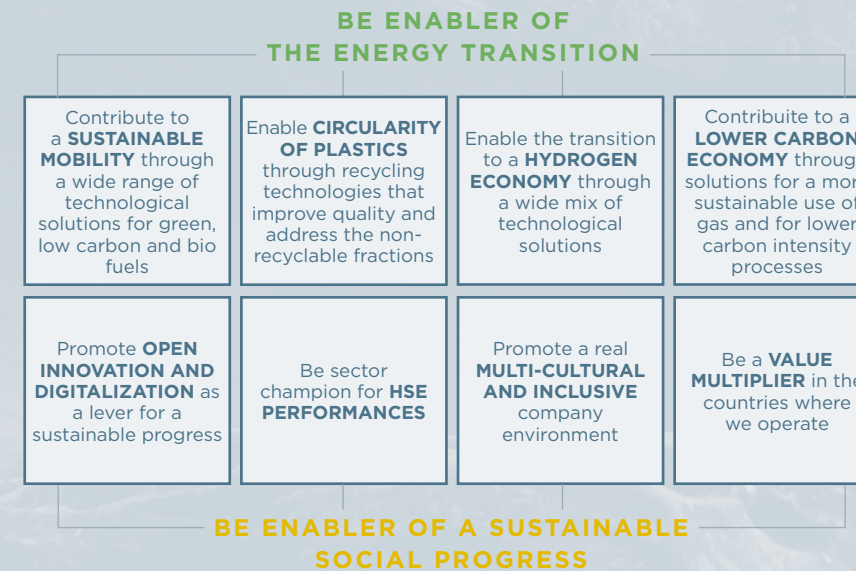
BE ENABLER OF THE ENERGY TRANSITION

Contribute to a SUSTAINABLE MOBILITY through a wide range of technological solutions for green, low carbon and bio fuels

Enable CIRCULARITY OF PLASTICS through recycling technologies that improve quality and address the non-recyclable fractions

Enable the transition to a HYDROGEN ECONOMY through a wide mix of technological solutions

Contribuite to a LOWER CARBON ECONOMY throug solutions for a mor sustainable use of gas and for lower carbon intensity processes

Promote OPEN INNOVATION AND DIGITALIZATION as a lever for a sustainable progress

Be sector champion for HSE PERFORMANCES

Promote a real MULTI-CULTURAL AND INCLUSIVE company environment

Be a VALUE MULTIPLIER in the countries where we operate

BE ENABLER OF A SUSTAINABLE SOCIAL PROGRESS